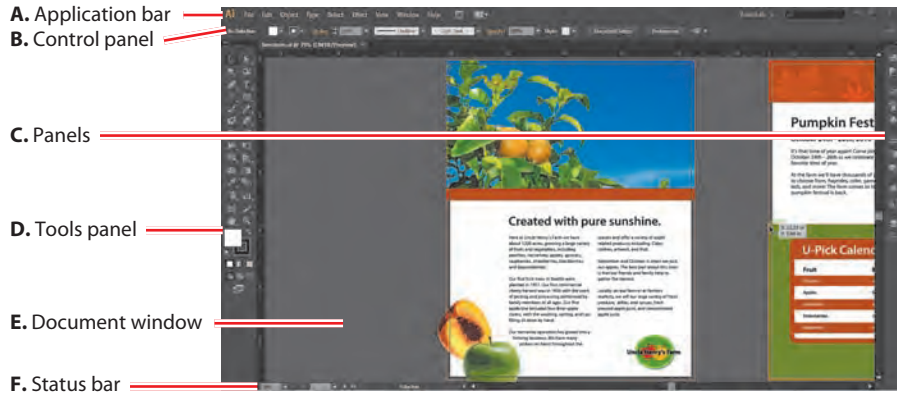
A. Application bar
B. Control panel
C. Panels
D. Tools panel
E. Document window
F. Status bar

Ai File Edit Object Type Select Effect View Window Help

Created with pure sunshine.

Pumpkin Fest

U-Pick Calend

Fruit

Apples

Uncle Harry's Farm